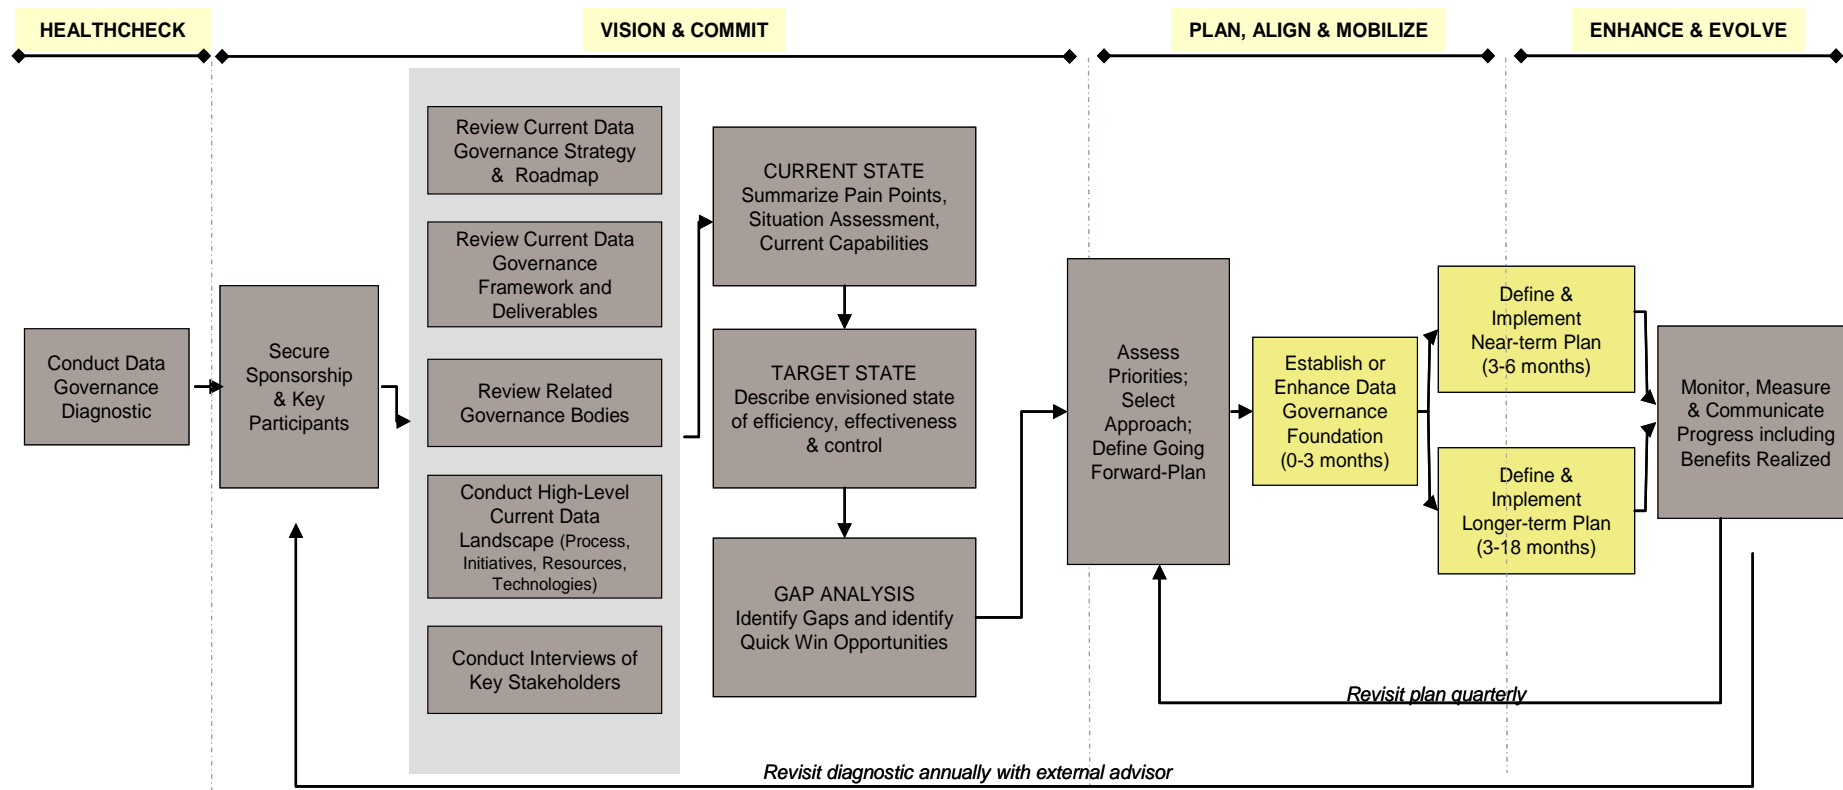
HEALTHCHECK

VISION & COMMIT

PLAN, ALIGN & MOBILIZE

ENHANCE & EVOLVE

Conduct Data Governance Diagnostic

Secure Sponsorship & Key Participants

Review Current Data Governance Strategy & Roadmap

Review Current Data Governance Framework and Deliverables

Review Related Governance Bodies

Conduct High-Level Current Data Landscape (Process, Initiatives, Resources, Technologies)

Conduct Interviews of Key Stakeholders

CURRENT STATE
Summarize Pain Points, Situation Assessment, Current Capabilities

TARGET STATE
Describe envisioned state of efficiency, effectiveness & control

GAP ANALYSIS
Identify Gaps and identify Quick Win Opportunities

Assess Priorities; Select Approach; Define Going Forward-Plan

Establish or Enhance Data Governance Foundation (0-3 months)

Define & Implement Near-term Plan (3-6 months)

Define & Implement Longer-term Plan (3-18 months)

Monitor, Measure & Communicate Progress including Benefits Realized

Revisit plan quarterly

Revisit diagnostic annually with external advisor